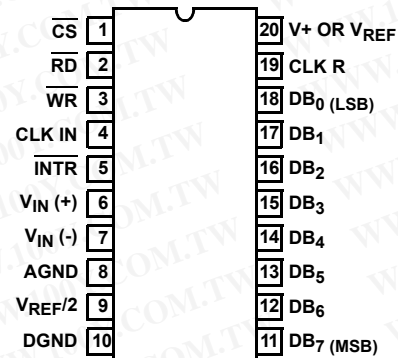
$\overline{CS}$ 1
$\overline{RD}$ 2
$\overline{WR}$ 3
CLK IN 4
$\overline{INTR}$ 5
$V_{IN}$ (+) 6
$V_{IN}$ (-) 7
AGND 8
$V_{REF}$/2 9
DGND 10

20 V+ OR $V_{REF}$
19 CLK R
18 $DB_{0}$ (LSB)
17 $DB_{1}$
16 $DB_{2}$
15 $DB_{3}$
14 $DB_{4}$
13 $DB_{5}$
12 $DB_{6}$
11 $DB_{7}$ (MSB)